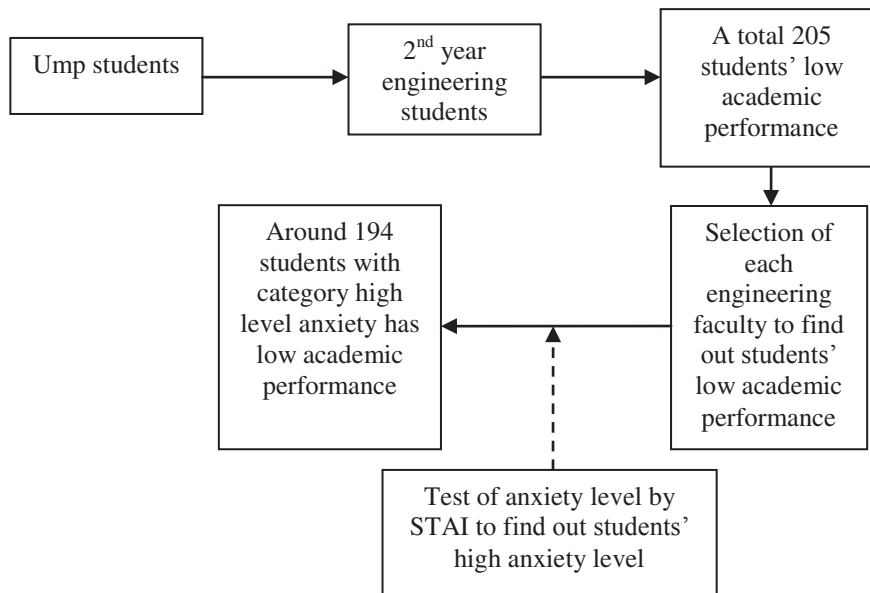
Ump students

$2^{nd}$ year engineering students

A total 205 students' low academic performance

Selection of each engineering faculty to find out students' low academic performance

Around 194 students with category high level anxiety has low academic performance

Test of anxiety level by STAI to find out students' high anxiety level